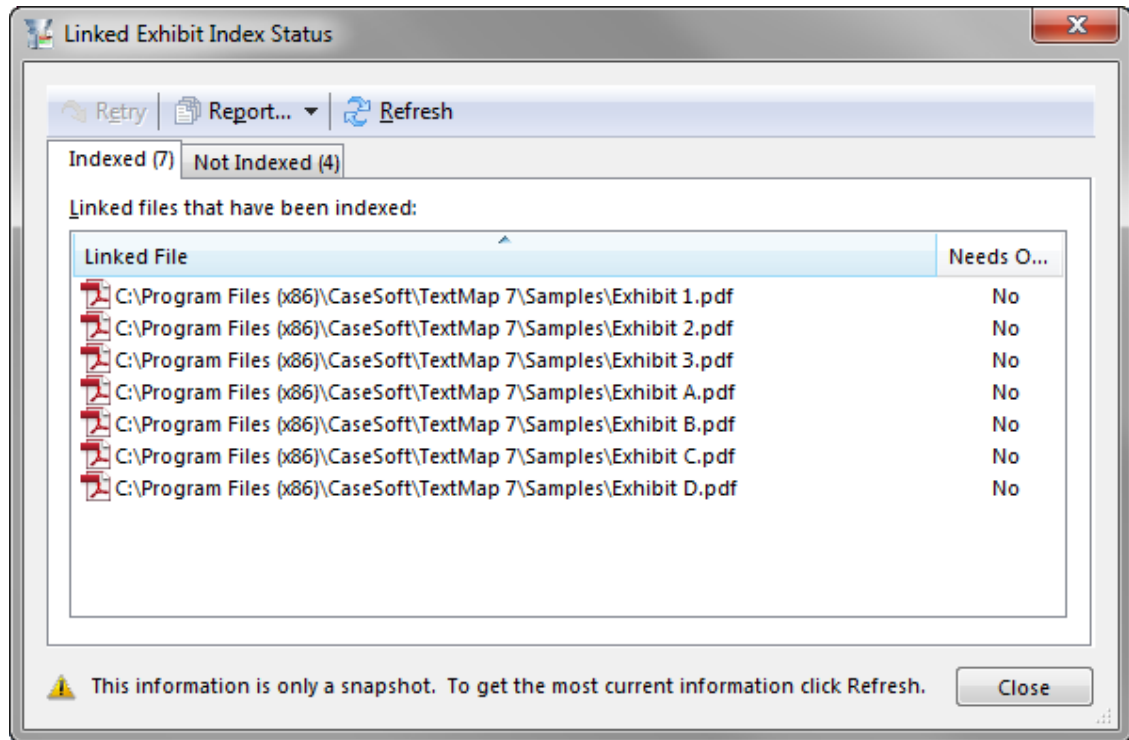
Linked Exhibit Index Status

Retry | Report... | Refresh

Indexed (7) | Not Indexed (4)

Linked files that have been indexed:

| Linked File | Needs O... |
|---|---|
| C:\Program Files (x86)\CaseSoft\TextMap 7\Samples\Exhibit 1.pdf | No |
| C:\Program Files (x86)\CaseSoft\TextMap 7\Samples\Exhibit 2.pdf | No |
| C:\Program Files (x86)\CaseSoft\TextMap 7\Samples\Exhibit 3.pdf | No |
| C:\Program Files (x86)\CaseSoft\TextMap 7\Samples\Exhibit A.pdf | No |
| C:\Program Files (x86)\CaseSoft\TextMap 7\Samples\Exhibit B.pdf | No |
| C:\Program Files (x86)\CaseSoft\TextMap 7\Samples\Exhibit C.pdf | No |
| C:\Program Files (x86)\CaseSoft\TextMap 7\Samples\Exhibit D.pdf | No |

This information is only a snapshot. To get the most current information click Refresh.

Close